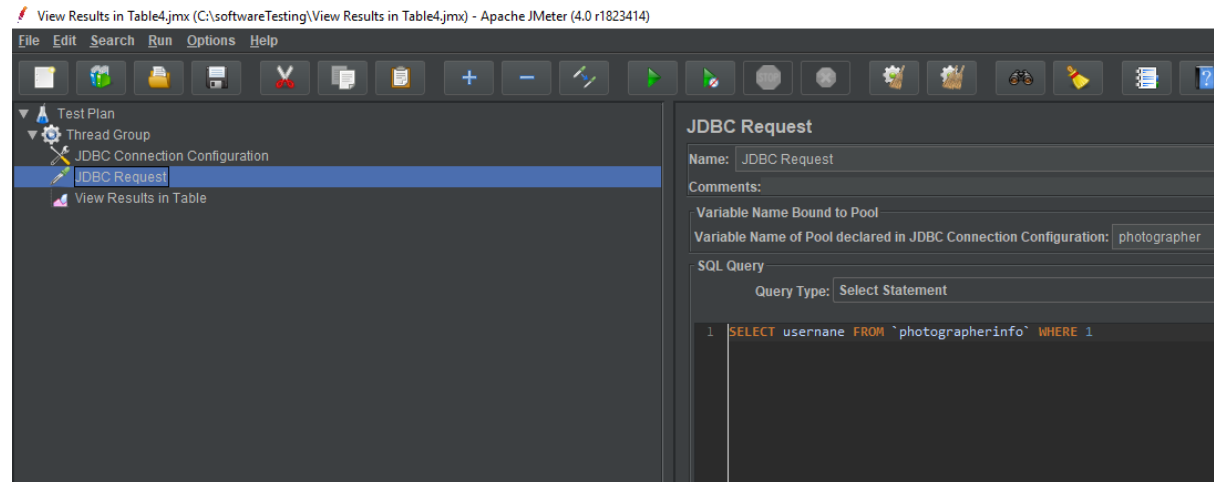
View Results in Table4.jmx (C:\softwareTesting\View Results in Table4.jmx) - Apache JMeter (4.0 r1823414)

File Edit Search Run Options Help

Test Plan
Thread Group
JDBC Connection Configuration
JDBC Request
View Results in Table

JDBC Request

Name: JDBC Request

Comments:

Variable Name Bound to Pool

Variable Name of Pool declared in JDBC Connection Configuration: photographer

SQL Query

Query Type: Select Statement

1 SELECT usernane FROM `photographerinfo` WHERE 1